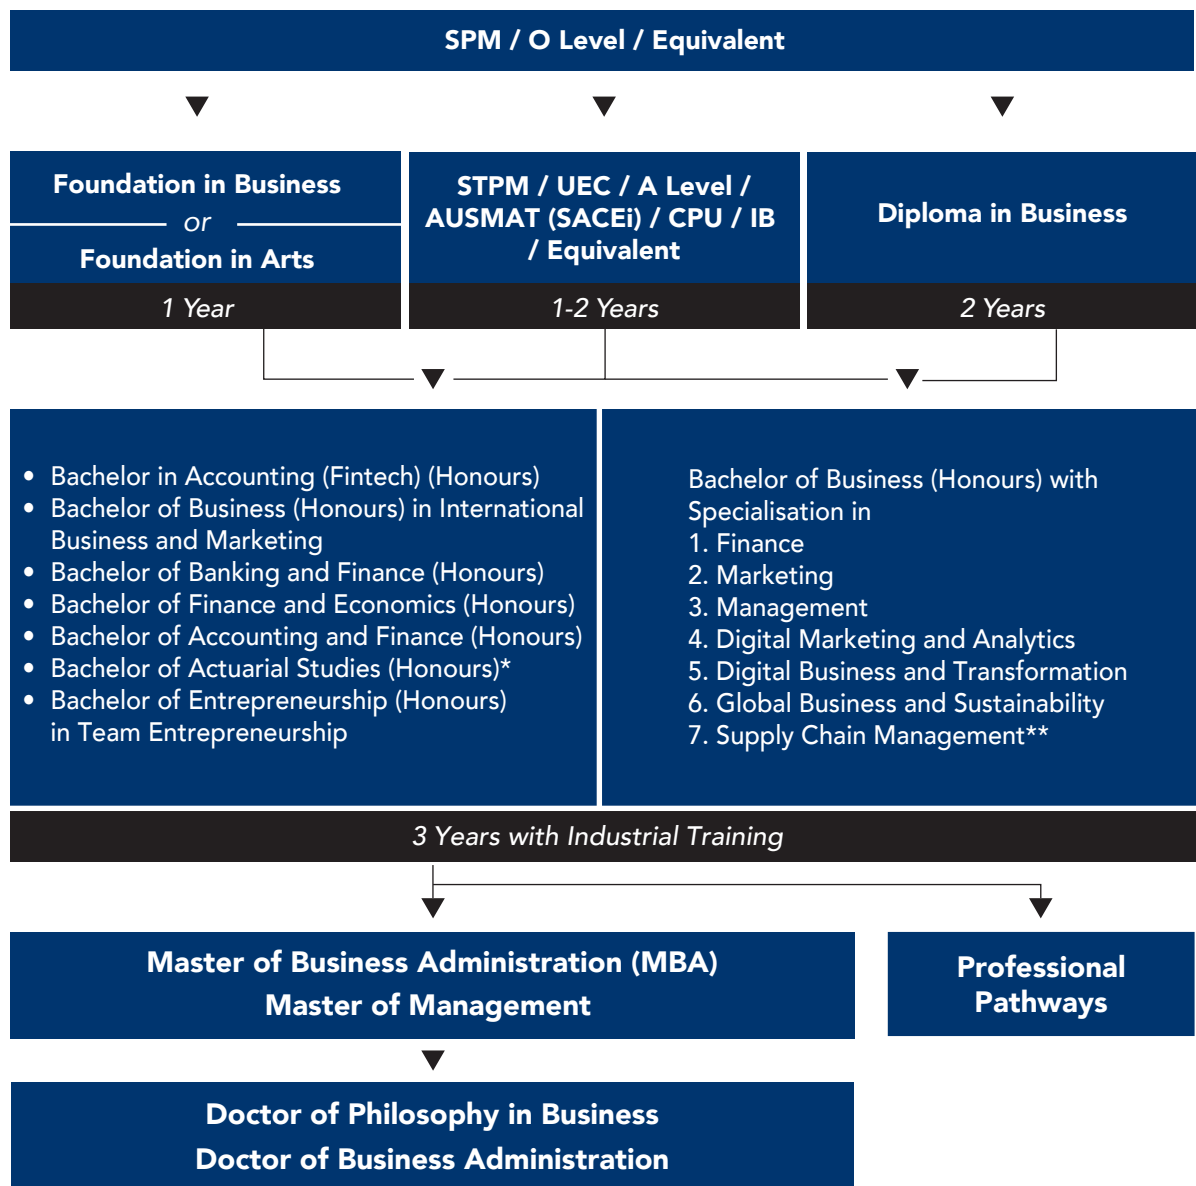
SPM / O Level / Equivalent

Foundation in Business
or
Foundation in Arts
1 Year

STPM / UEC / A Level / AUSMAT (SACEi) / CPU / IB / Equivalent
1-2 Years

Diploma in Business
2 Years

- Bachelor in Accounting (Fintech) (Honours)
- Bachelor of Business (Honours) in International Business and Marketing
- Bachelor of Banking and Finance (Honours)
- Bachelor of Finance and Economics (Honours)
- Bachelor of Accounting and Finance (Honours)
- Bachelor of Actuarial Studies (Honours)*
- Bachelor of Entrepreneurship (Honours) in Team Entrepreneurship

Bachelor of Business (Honours) with Specialisation in
1. Finance
2. Marketing
3. Management
4. Digital Marketing and Analytics
5. Digital Business and Transformation
6. Global Business and Sustainability
7. Supply Chain Management**

3 Years with Industrial Training

Master of Business Administration (MBA)
Master of Management

Professional Pathways

Doctor of Philosophy in Business
Doctor of Business Administration